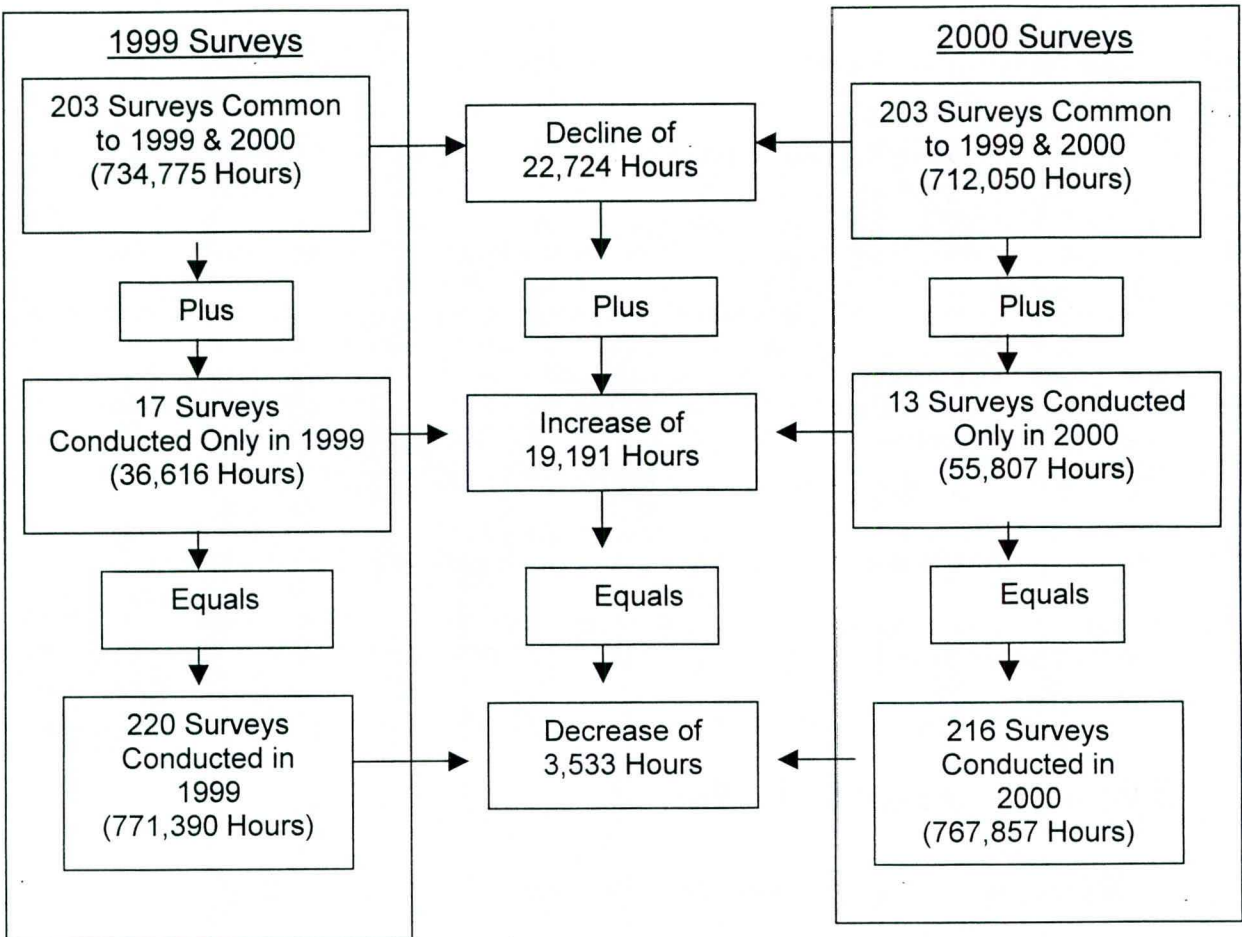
1999 Surveys

203 Surveys Common to 1999 & 2000 (734,775 Hours)

Plus

17 Surveys Conducted Only in 1999 (36,616 Hours)

Equals

220 Surveys Conducted in 1999 (771,390 Hours)

Decline of 22,724 Hours

Plus

Increase of 19,191 Hours

Equals

Decrease of 3,533 Hours

2000 Surveys

203 Surveys Common to 1999 & 2000 (712,050 Hours)

Plus

13 Surveys Conducted Only in 2000 (55,807 Hours)

Equals

216 Surveys Conducted in 2000 (767,857 Hours)